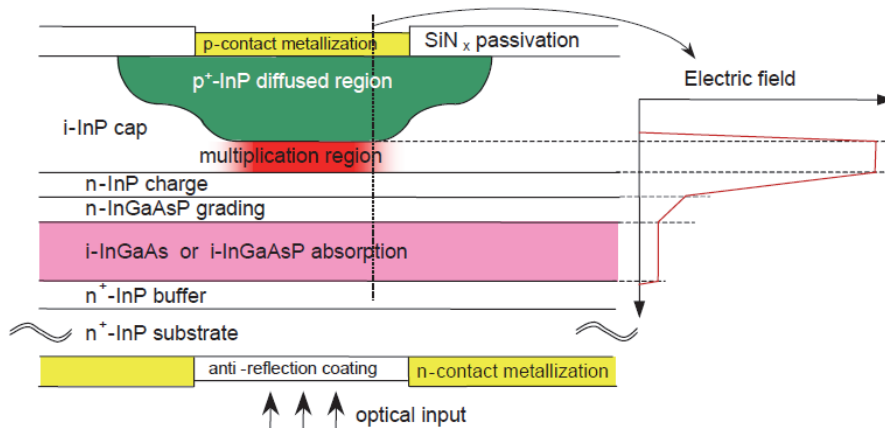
p-contact metallization

SiN$_x$ passivation

Electric field

p$^+$-InP diffused region

i-InP cap

multiplication region

n-InP charge

n-InGaAsP grading

i-InGaAs or i-InGaAsP absorption

n$^+$-InP buffer

n$^+$-InP substrate

anti -reflection coating

n-contact metallization

optical input